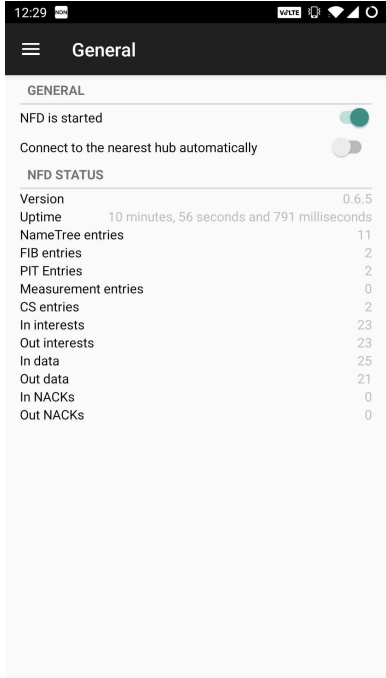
12:29 NDN VoLTE

General

GENERAL

NFD is started

Connect to the nearest hub automatically

NFD STATUS

| | |
|---|---|
| Version | 0.6.5 |
| Uptime | 10 minutes, 56 seconds and 791 milliseconds |
| NameTree entries | 11 |
| FIB entries | 2 |
| PIT Entries | 2 |
| Measurement entries | 0 |
| CS entries | 2 |
| In interests | 23 |
| Out interests | 23 |
| In data | 25 |
| Out data | 21 |
| In NACKs | 0 |
| Out NACKs | 0 |